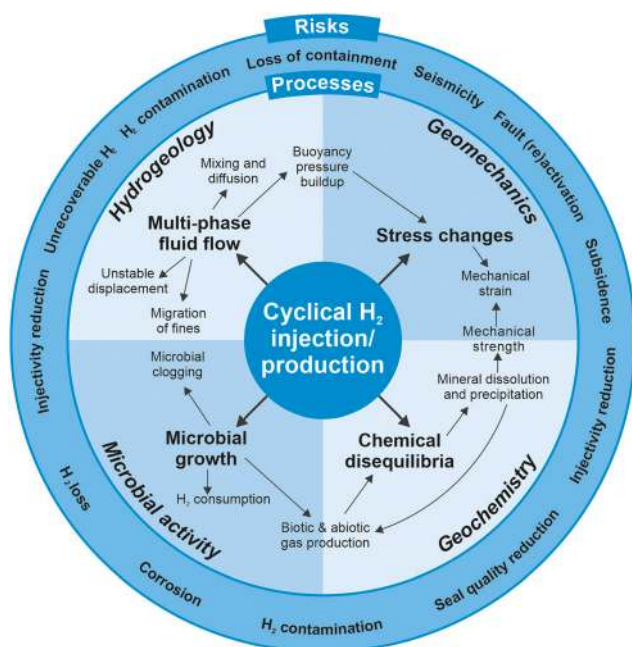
Risks

Loss of containment

Seismicity

Fault (re)activation

Subsidence

Injectivity reduction

Seal quality reduction

$H_2$ contamination

Corrosion

$H_2$ loss

Injectivity reduction

Unrecoverable $H_2$

$H_2$ contamination

Processes

Hydrogeology

Geomechanics

Geochemistry

Microbial activity

Mixing and diffusion

Buoyancy pressure buildup

Multi-phase fluid flow

Stress changes

Unstable displacement

Migration of fines

Mechanical strain

Mechanical strength

Cyclical $H_2$ injection/ production

Microbial clogging

Mineral dissolution and precipitation

Microbial growth

Chemical disequilibria

$H_2$ consumption

Biotic & abiotic gas production